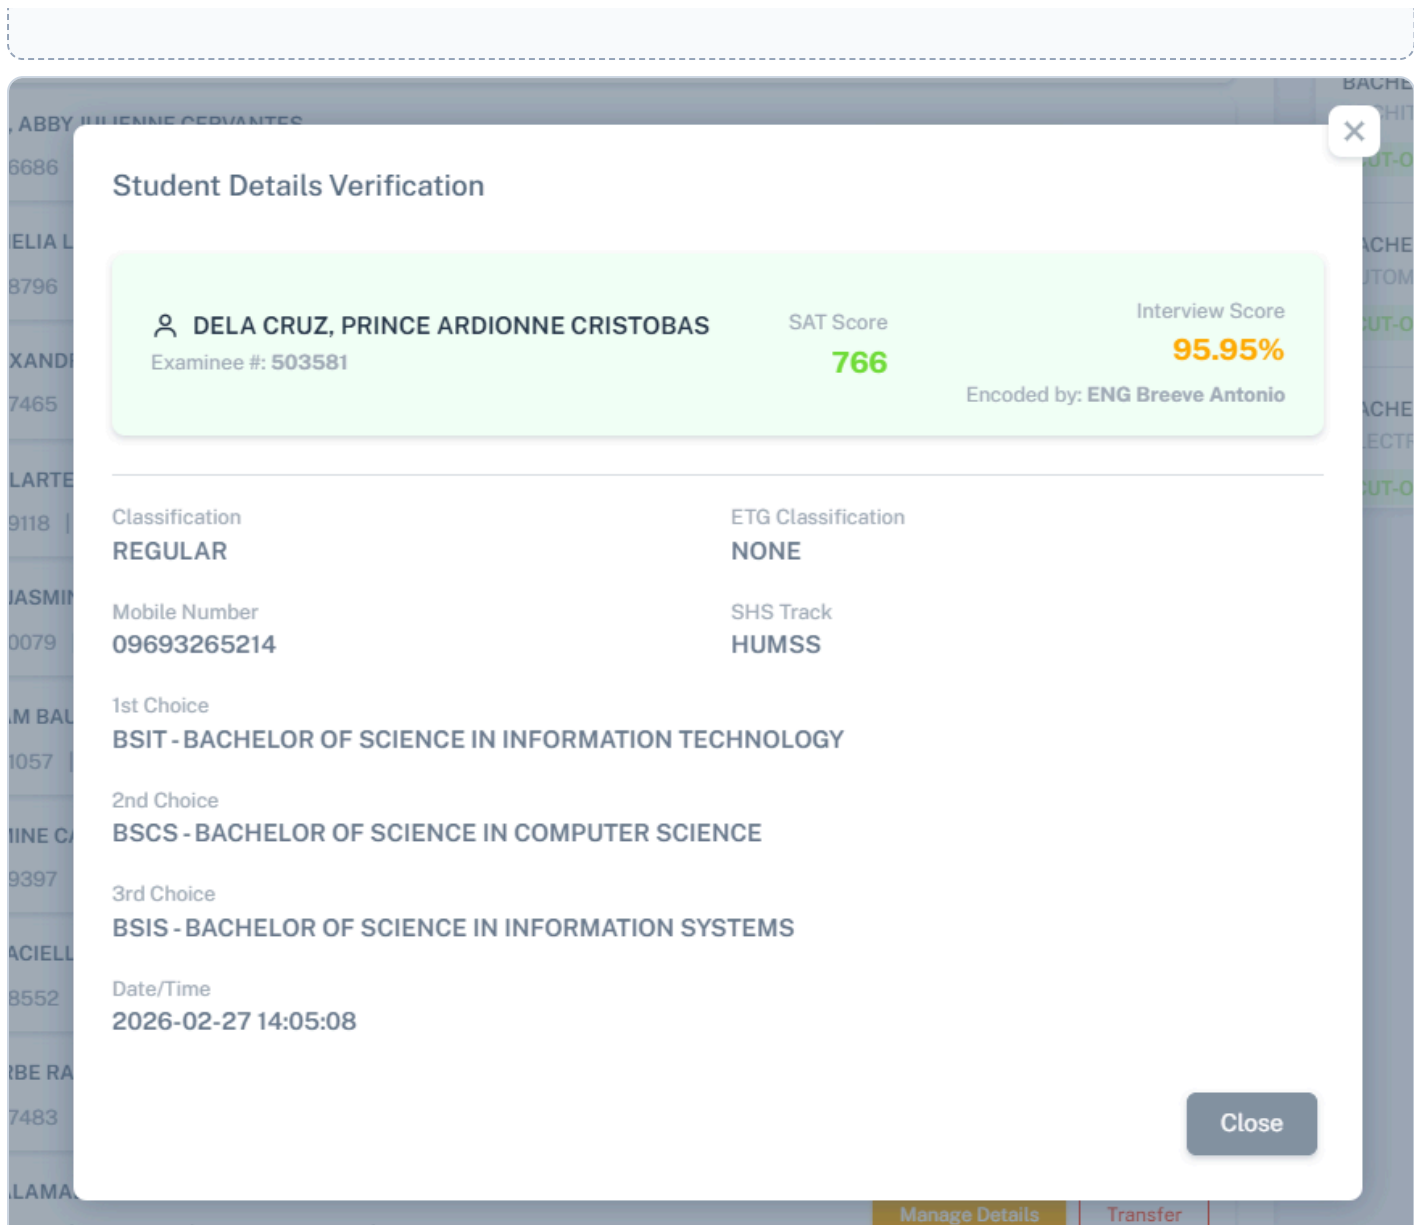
, ABBY JULIENNE CERVANTES
6686
ELIA L
8796
XANDI
7465
LARTE
9118
JASMIN
0079
M BAL
1057
INE C
9397
ACIELL
8552
BE RA
7483
LAMA

BACHE
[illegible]
UT-O
ACHE
UTOM
UT-O
ACHE
LECTR
UT-O

Student Details Verification

×

DELA CRUZ, PRINCE ARDIONNE CRISTOBAS
Examinee #: 503581

SAT Score
766

Interview Score
95.95%
Encoded by: ENG Breeve Antonio

Classification
REGULAR

ETG Classification
NONE

Mobile Number
09693265214

SHS Track
HUMSS

1st Choice
BSIT - BACHELOR OF SCIENCE IN INFORMATION TECHNOLOGY

2nd Choice
BSCS - BACHELOR OF SCIENCE IN COMPUTER SCIENCE

3rd Choice
BSIS - BACHELOR OF SCIENCE IN INFORMATION SYSTEMS

Date/Time
2026-02-27 14:05:08

Close

Manage Details
Transfer